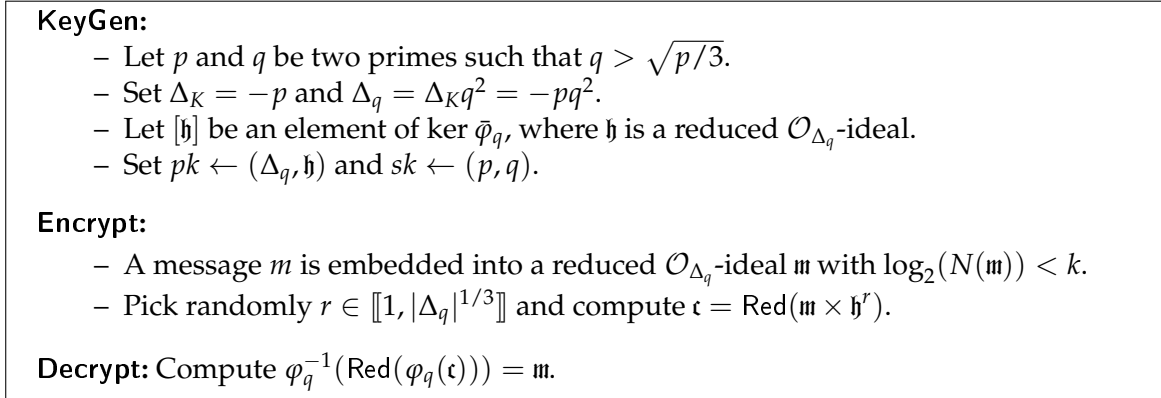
KeyGen:

– Let $p$ and $q$ be two primes such that $q > \sqrt{p/3}$.
– Set $\Delta_K = -p$ and $\Delta_q = \Delta_K q^2 = -pq^2$.
– Let $[\mathfrak{h}]$ be an element of $\ker \bar{\varphi}_q$, where $\mathfrak{h}$ is a reduced $\mathcal{O}_{\Delta_q}$-ideal.
– Set $pk \leftarrow (\Delta_q, \mathfrak{h})$ and $sk \leftarrow (p, q)$.

Encrypt:

– A message $m$ is embedded into a reduced $\mathcal{O}_{\Delta_q}$-ideal $\mathfrak{m}$ with $\log_2(N(\mathfrak{m})) < k$.
– Pick randomly $r \in [\![1, |\Delta_q|^{1/3}]\!]$ and compute $\mathfrak{c} = \mathsf{Red}(\mathfrak{m} \times \mathfrak{h}^r)$.

Decrypt: Compute $\varphi_q^{-1}(\mathsf{Red}(\varphi_q(\mathfrak{c}))) = \mathfrak{m}$.